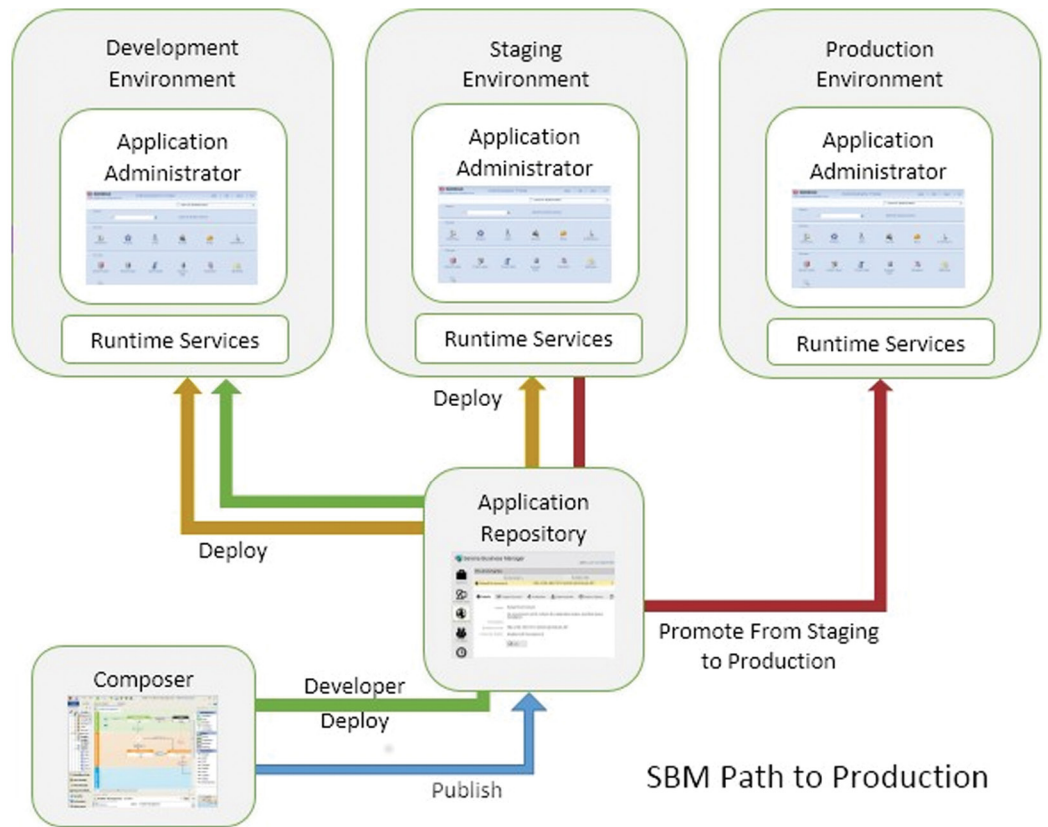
Development Environment

Application Administrator

Runtime Services

Staging Environment

Application Administrator

Runtime Services

Production Environment

Application Administrator

Runtime Services

Deploy

Deploy

Application Repository

Promote From Staging to Production

Composer

Developer Deploy

Publish

SBM Path to Production